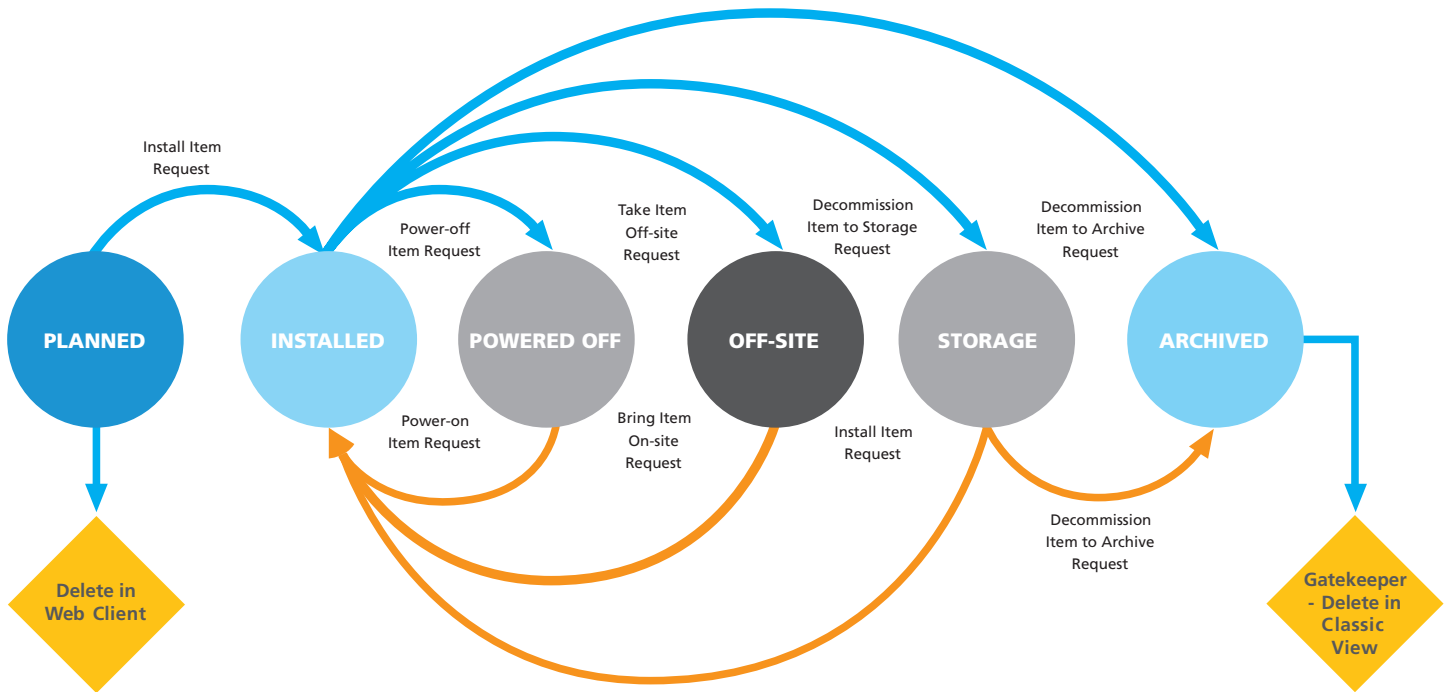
Install Item Request

Power-off Item Request

Take Item Off-site Request

Decommission Item to Storage Request

Decommission Item to Archive Request

PLANNED

INSTALLED

POWERED OFF

OFF-SITE

STORAGE

ARCHIVED

Power-on Item Request

Bring Item On-site Request

Install Item Request

Decommission Item to Archive Request

Delete in Web Client

Gatekeeper - Delete in Classic View